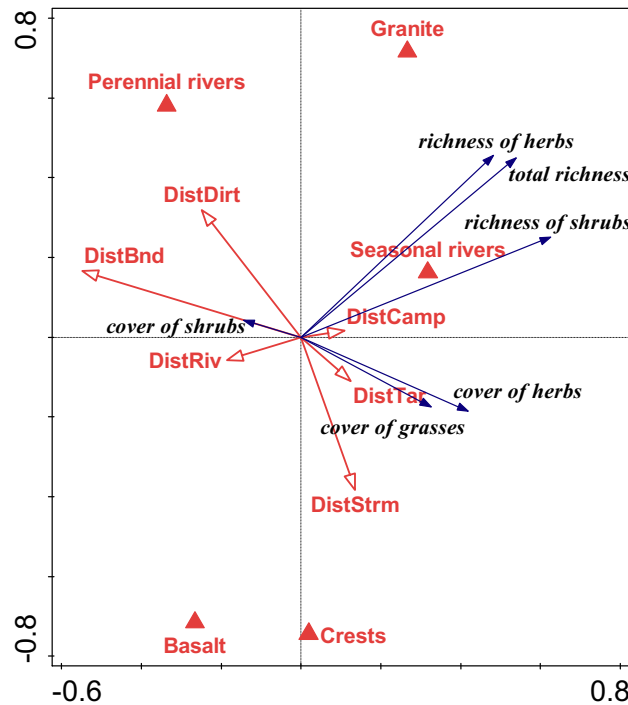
0.8
-0.8
-0.6
0.8
Granite
Perennial rivers
richness of herbs
total richness
richness of shrubs
DistDirt
DistBnd
Seasonal rivers
DistCamp
cover of shrubs
DistRiv
DistTar
cover of herbs
cover of grasses
DistStrm
Basalt
Crests